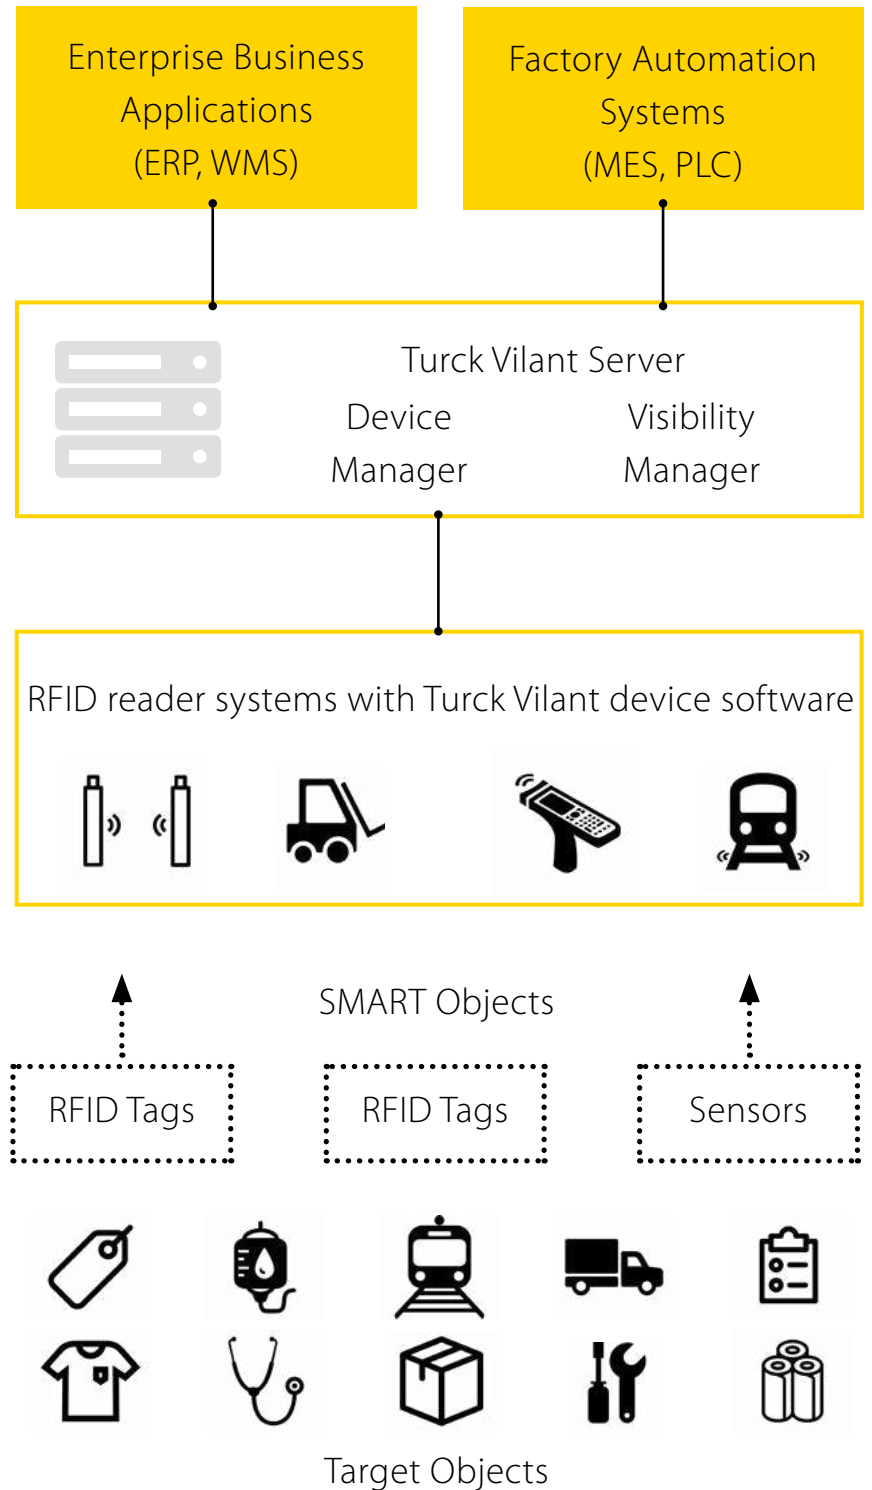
Enterprise Business Applications (ERP, WMS)

Factory Automation Systems (MES, PLC)

Turck Vilant Server

Device Manager

Visibility Manager

RFID reader systems with Turck Vilant device software

SMART Objects

RFID Tags

RFID Tags

Sensors

Target Objects